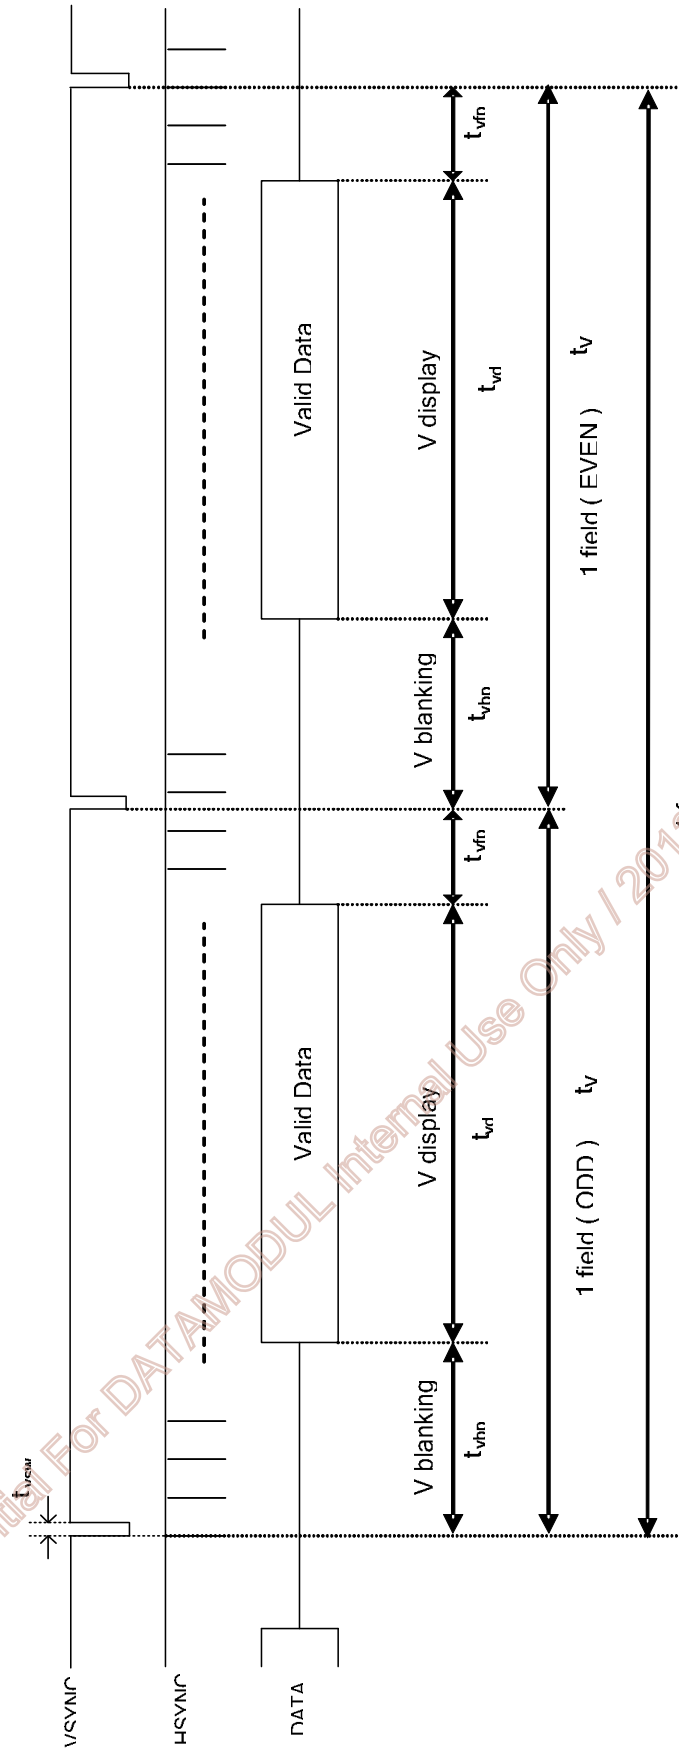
VSYNC

HSYNC

DATA

$t_{vsw}$

Valid Data

Valid Data

V blanking

$t_{vbn}$

V display

$t_{vd}$

$t_{vfn}$

V blanking

$t_{vbn}$

V display

$t_{vd}$

$t_{vfn}$

1 field ( ODD )

$t_V$

1 field ( EVEN )

$t_V$

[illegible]tial For DATAMODUL Internal Use Only / 201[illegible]